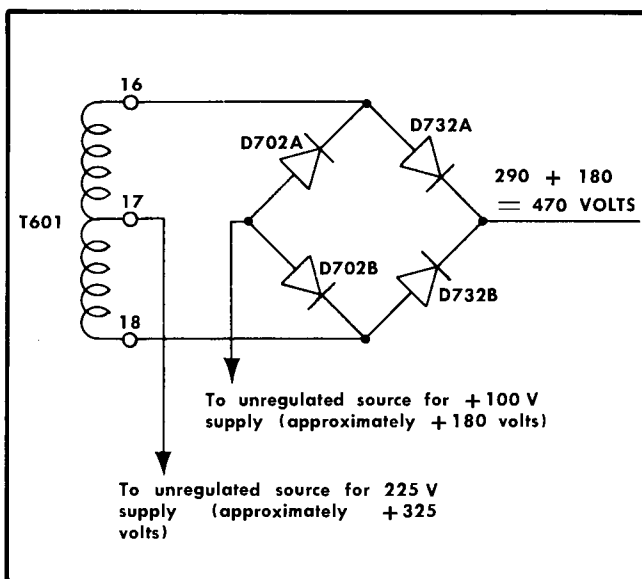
16

17

18

T601

D702A

D732A

D702B

D732B

290 + 180 = 470 VOLTS

To unregulated source for +100 V supply (approximately +180 volts)

To unregulated source for 225 V supply (approximately +325 volts)